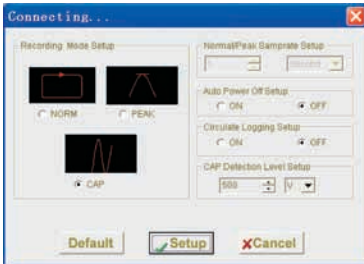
Connecting...

Recording Mode Setup

NORM

PEAK

CAP

Normal/Peak Samprate Setup

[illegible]

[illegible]

Auto Power Off Setup

ON

OFF

Circulate Logging Setup

ON

OFF

CAP Detection Level Setup

500

V

Default

Setup

Cancel